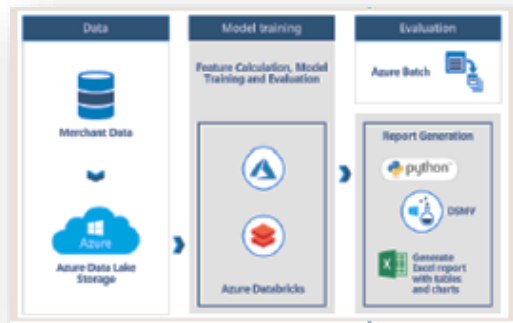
Data

Merchant Data

Azure

Azure Data Lake Storage

Model training

Feature Calculation, Model Training and Evaluation

Azure Databricks

Evaluation

Azure Batch

Report Generation

python

DSMV

Generate Excel report with tables and charts